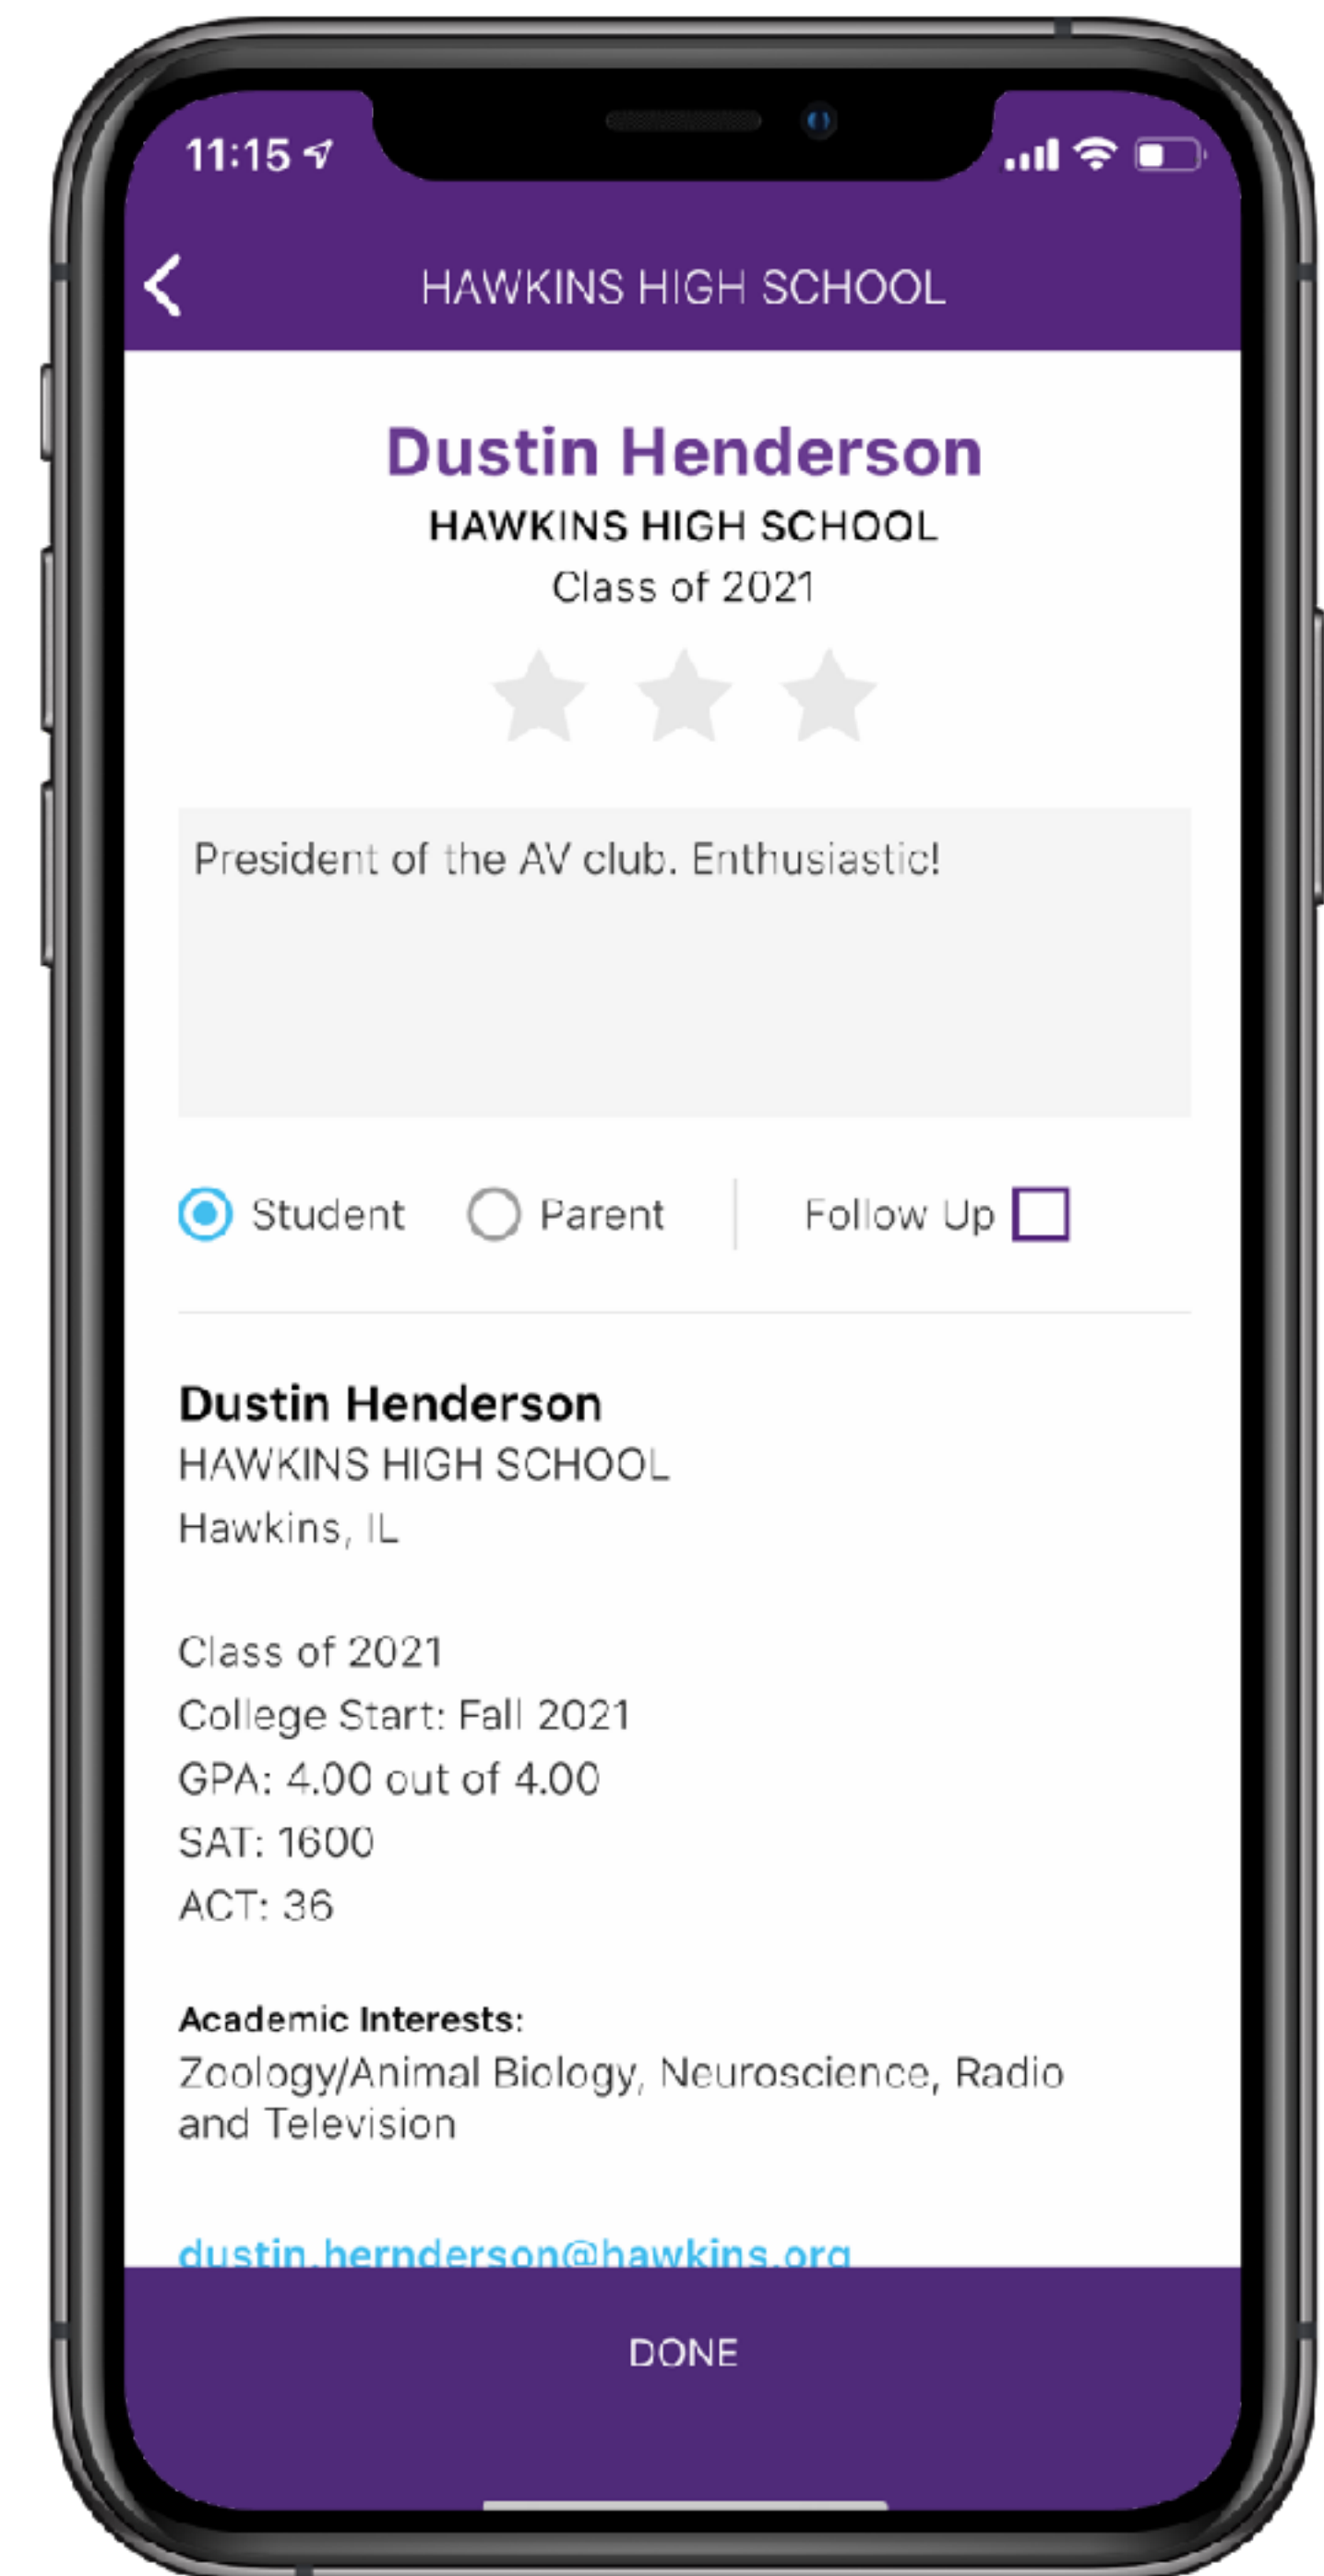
11:15

HAWKINS HIGH SCHOOL

Dustin Henderson
HAWKINS HIGH SCHOOL
Class of 2021

President of the AV club. Enthusiastic!

Student Parent Follow Up

Dustin Henderson
HAWKINS HIGH SCHOOL
Hawkins, IL

Class of 2021
College Start: Fall 2021
GPA: 4.00 out of 4.00
SAT: 1600
ACT: 36

Academic Interests:
Zoology/Animal Biology, Neuroscience, Radio and Television

dustin.hernderson@hawkins.org

DONE